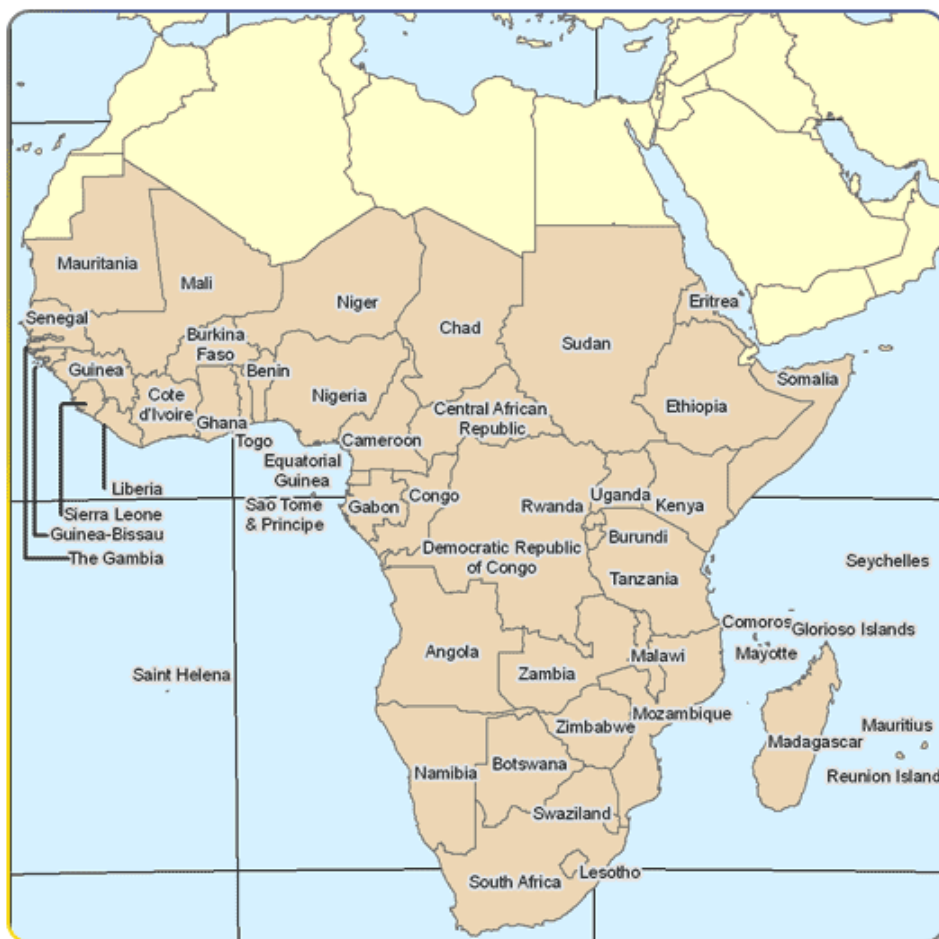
Mauritania
Mali
Niger
Chad
Sudan
Eritrea
Senegal
Burkina Faso
Benin
Guinea
Cote d'Ivoire
Ghana
Togo
Nigeria
Central African Republic
Ethiopia
Somalia
Cameroon
Equatorial Guinea
Liberia
Sierra Leone
Guinea-Bissau
The Gambia
Sao Tome & Principe
Gabon
Congo
Rwanda
Uganda
Kenya
Burundi
Democratic Republic of Congo
Tanzania
Seychelles
Comoros
Glorioso Islands
Mayotte
Angola
Zambia
Malawi
Saint Helena
Mozambique
Zimbabwe
Mauritius
Madagascar
Reunion Island
Namibia
Botswana
Swaziland
Lesotho
South Africa